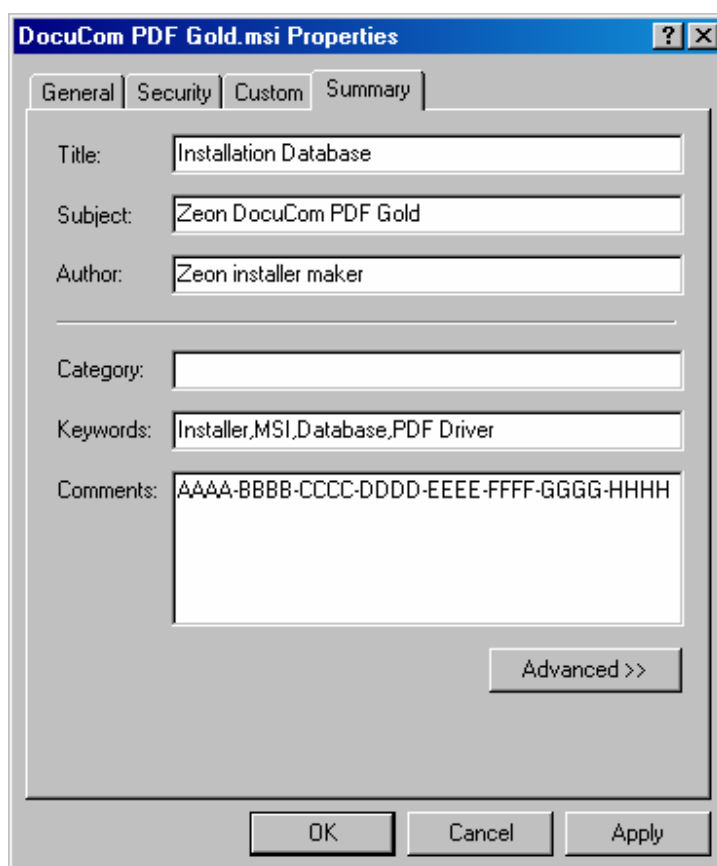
DocuCom PDF Gold.msi Properties

? X

General | Security | Custom | Summary

Title: Installation Database

Subject: Zeon DocuCom PDF Gold

Author: Zeon installer maker

Category:

Keywords: Installer,MSI,Database,PDF Driver

Comments: AAAA-BBBB-CCCC-DDDD-EEEE-FFFF-GGGG-HHHH

Advanced >>

OK | Cancel | Apply